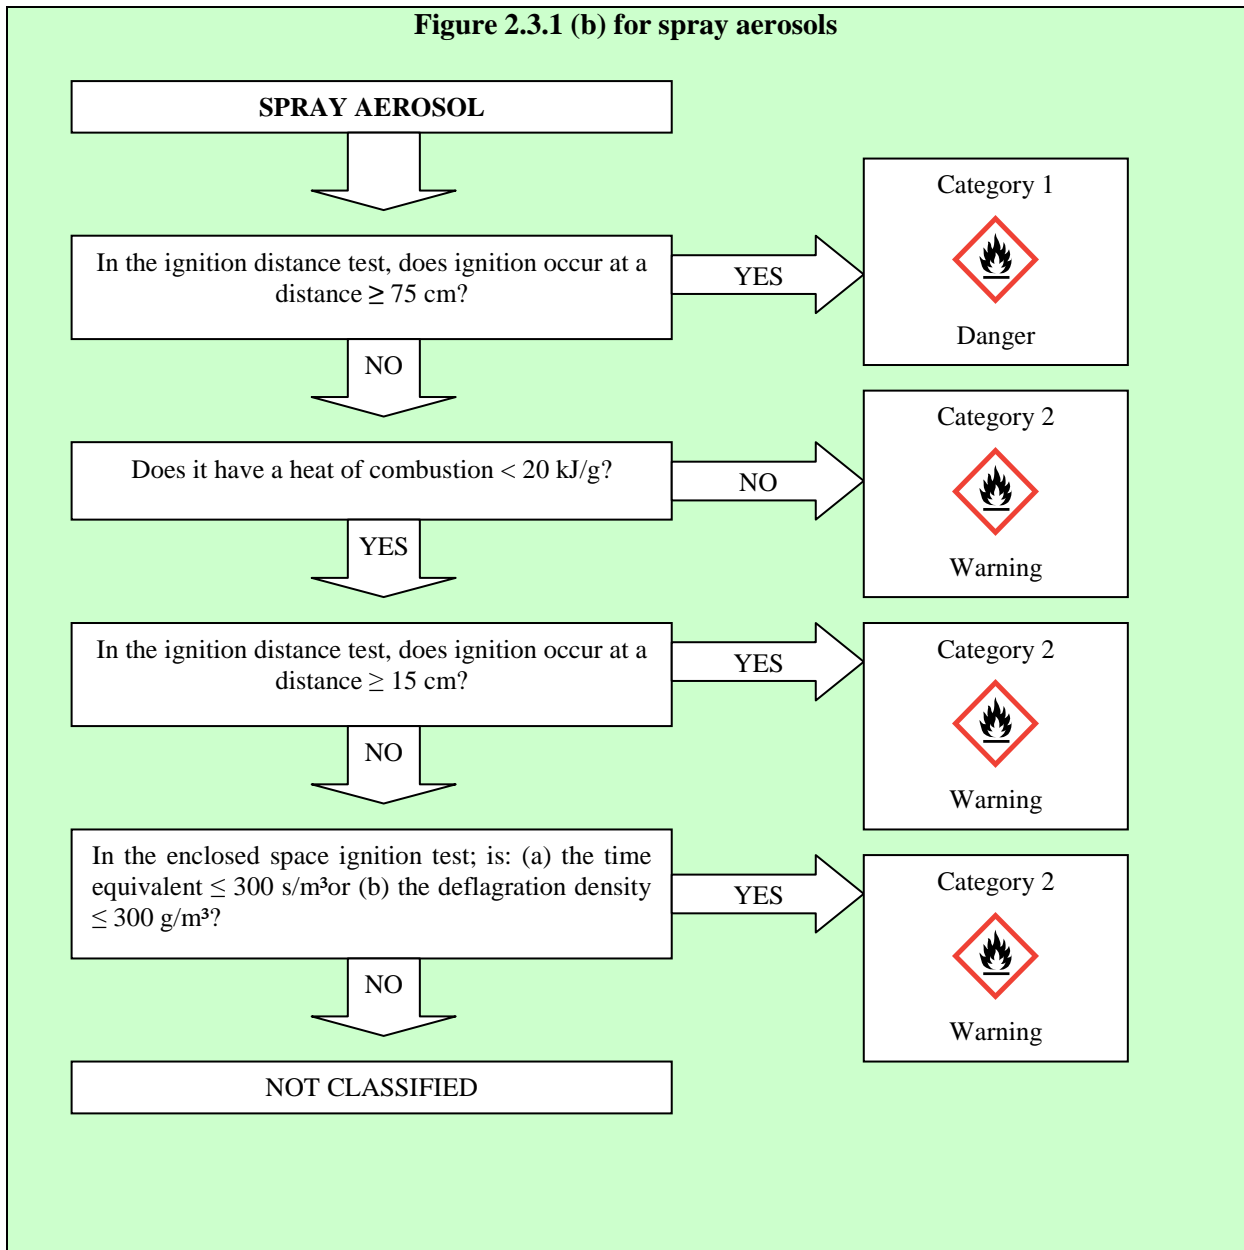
Figure 2.3.1 (b) for spray aerosols

SPRAY AEROSOL

In the ignition distance test, does ignition occur at a distance $\geq$ 75 cm?

YES

Category 1

Danger

NO

Does it have a heat of combustion < 20 kJ/g?

NO

Category 2

Warning

YES

In the ignition distance test, does ignition occur at a distance $\geq$ 15 cm?

YES

Category 2

Warning

NO

In the enclosed space ignition test; is: (a) the time equivalent $\leq$ 300 s/m³or (b) the deflagration density $\leq$ 300 g/m³?

YES

Category 2

Warning

NO

NOT CLASSIFIED